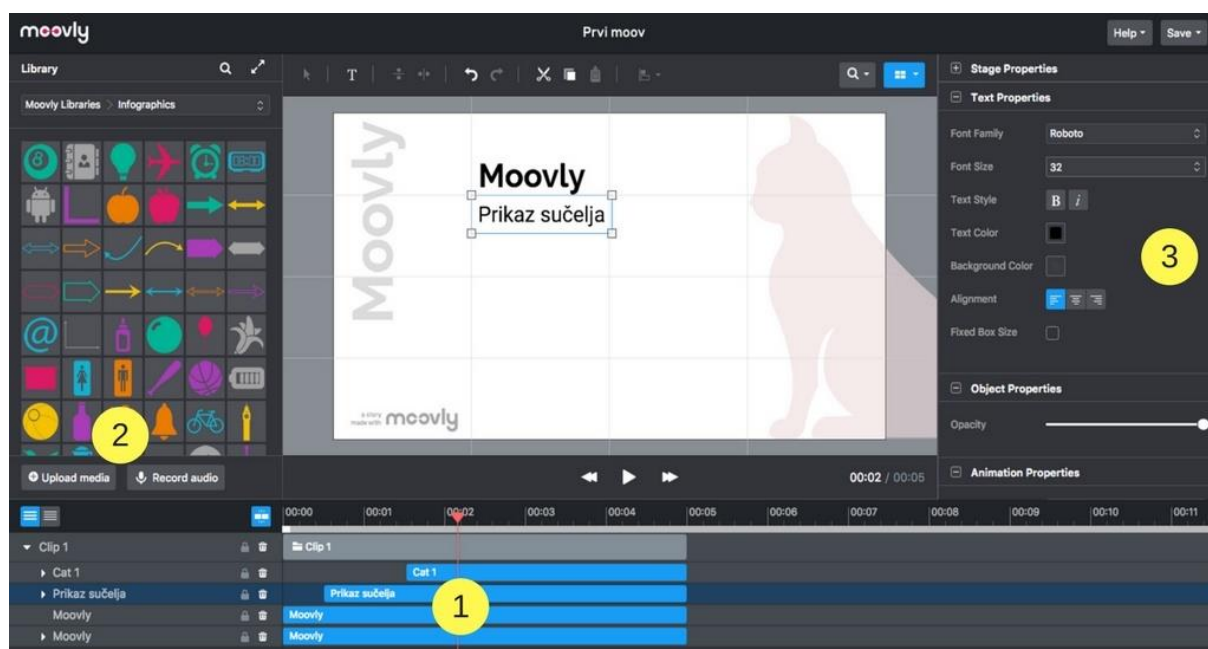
moovly

Prvi moov

Help ▾ Save ▾

Library

Moovly Libraries > Infographics

Upload media Record audio

2

Moovly

Prikaz sučelja

Moovly

a story made with moovly

00:02 / 00:05

Stage Properties

Text Properties

Font Family Roboto

Font Size 32

Text Style B i

Text Color

Background Color

Alignment

Fixed Box Size

3

Object Properties

Opacity

Animation Properties

00:00 00:01 00:02 00:03 00:04 00:05 00:06 00:07 00:08 00:09 00:10 00:11

Clip 1

Cat 1

Prikaz sučelja

Moovly

Moovly

Clip 1

Cat 1

Prikaz sučelja

Moovly

Moovly

1